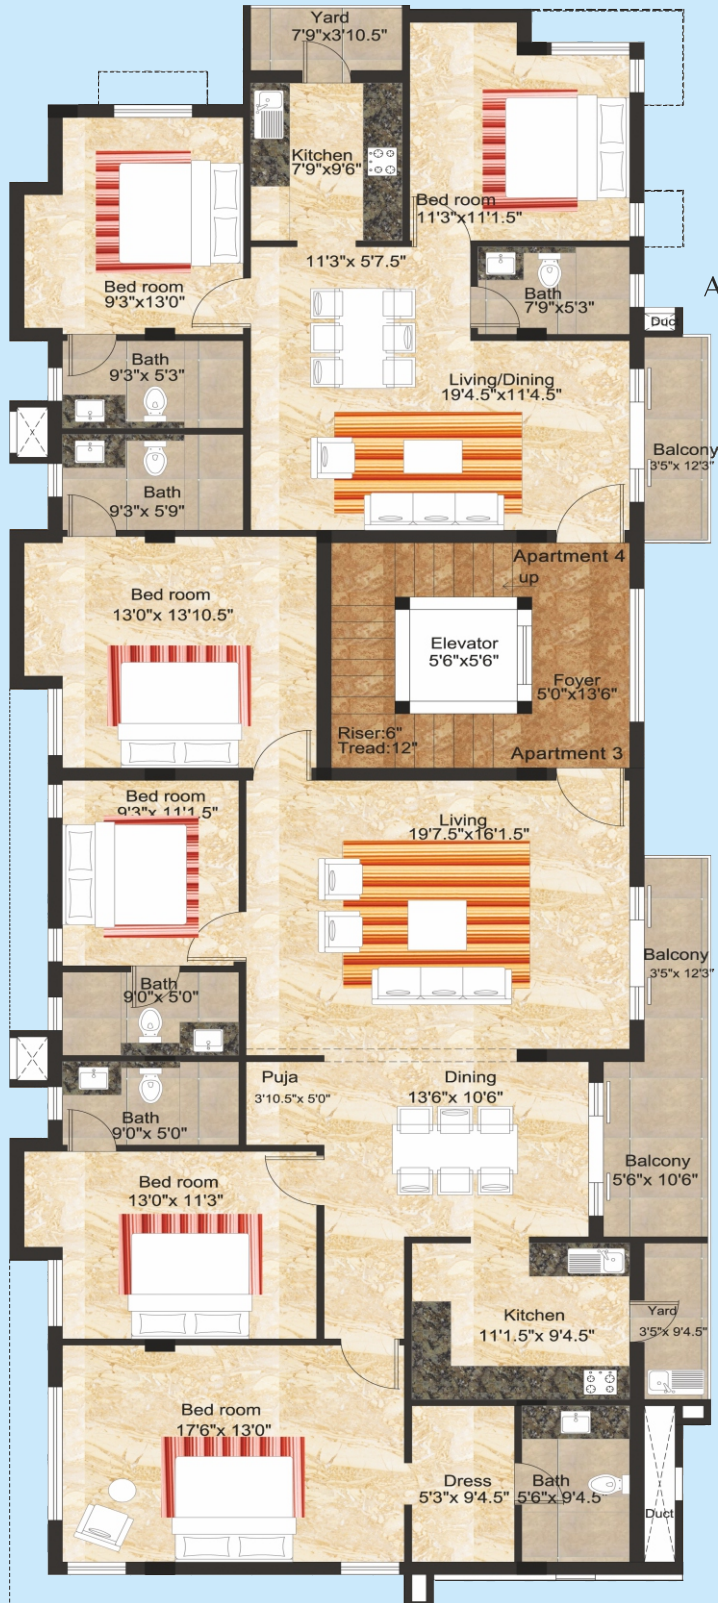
Yard
7'9"x3'10.5"

Kitchen
7'9"x9'6"

Bed room
11'3"x11'1.5"

A

Bed room
9'3"x13'0"

11'3"x 5'7.5"

Bath
7'9"x5'3"

Duc

Bath
9'3"x 5'3"

Living/Dining
19'4.5"x11'4.5"

Balcony
3'5"x 12'3"

Bath
9'3"x 5'9"

Bed room
13'0"x 13'10.5"

Apartment 4
up

Elevator
5'6"x5'6"

Foyer
5'0"x13'6"

Riser:6"
Tread:12"

Apartment 3

Bed room
9'3"x 11'1.5"

Living
19'7.5"x16'1.5"

Balcony
3'5"x 12'3"

Bath
9'0"x 5'0"

Puja
3'10.5"x 5'0"

Dining
13'6"x 10'6"

Bath
9'0"x 5'0"

Balcony
5'6"x 10'6"

Bed room
13'0"x 11'3"

Kitchen
11'1.5"x 9'4.5"

Yard
3'5"x 9'4.5"

Bed room
17'6"x 13'0"

Dress
5'3"x 9'4.5"

Bath
5'6"x 9'4.5

Duct